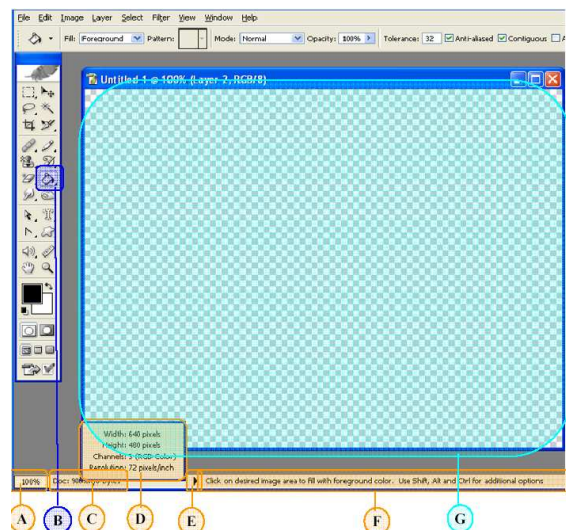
File Edit Image Layer Select Filter View Window Help

Fill: Foreground Pattern: Mode: Normal Opacity: 100% Tolerance: 32 Anti-aliased Contiguous A

Untitled-1 @ 100% (Layer 2, RGB/8)

Width: 640 pixels
Height: 480 pixels
Channels: 3 (RGB Color)
Resolution: 72 pixels/inch

100% Doc: 900K/0 bytes

Click on desired image area to fill with foreground color. Use Shift, Alt and Ctrl for additional options

A B C D E F G